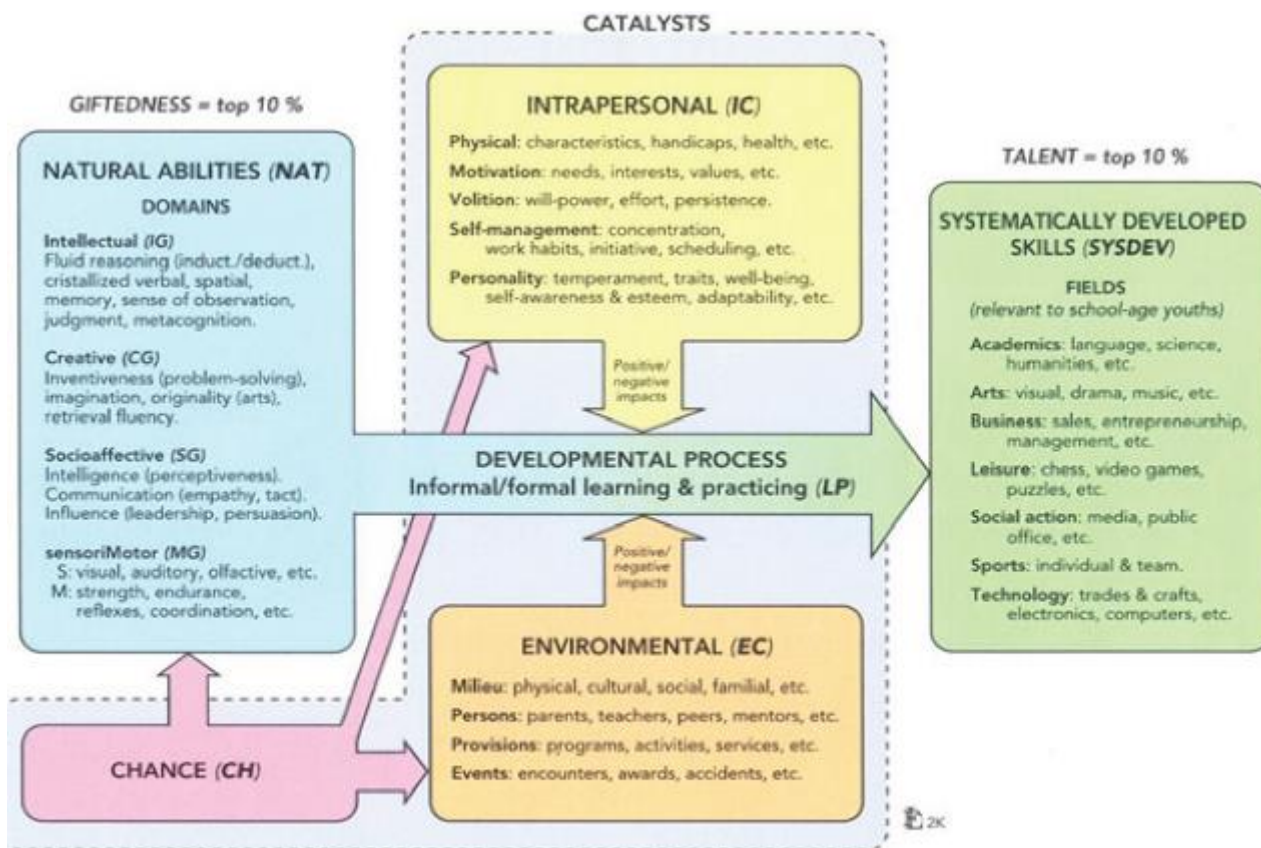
GIFTEDNESS = top 10 %

NATURAL ABILITIES (NAT)

DOMAINS

Intellectual (IG)
Fluid reasoning (induct./deduct.), cristallized verbal, spatial, memory, sense of observation, judgment, metacognition.

Creative (CG)
Inventiveness (problem-solving), imagination, originality (arts), retrieval fluency.

Socioaffective (SG)
Intelligence (perceptiveness). Communication (empathy, tact). Influence (leadership, persuasion).

sensoriMotor (MG)
S: visual, auditory, olfactive, etc.
M: strength, endurance, reflexes, coordination, etc.

CHANCE (CH)

CATALYSTS

INTRAPERSONAL (IC)

Physical: characteristics, handicaps, health, etc.

Motivation: needs, interests, values, etc.

Volition: will-power, effort, persistence.

Self-management: concentration, work habits, initiative, scheduling, etc.

Personality: temperament, traits, well-being, self-awareness & esteem, adaptability, etc.

Positive/ negative impacts

DEVELOPMENTAL PROCESS
Informal/formal learning & practicing (LP)

Positive/ negative impacts

ENVIRONMENTAL (EC)

Milieu: physical, cultural, social, familial, etc.

Persons: parents, teachers, peers, mentors, etc.

Provisions: programs, activities, services, etc.

Events: encounters, awards, accidents, etc.

TALENT = top 10 %

SYSTEMATICALLY DEVELOPED SKILLS (SYSDEV)

FIELDS
(relevant to school-age youths)

Academics: language, science, humanities, etc.

Arts: visual, drama, music, etc.

Business: sales, entrepreneurship, management, etc.

Leisure: chess, video games, puzzles, etc.

Social action: media, public office, etc.

Sports: individual & team.

Technology: trades & crafts, electronics, computers, etc.

2K